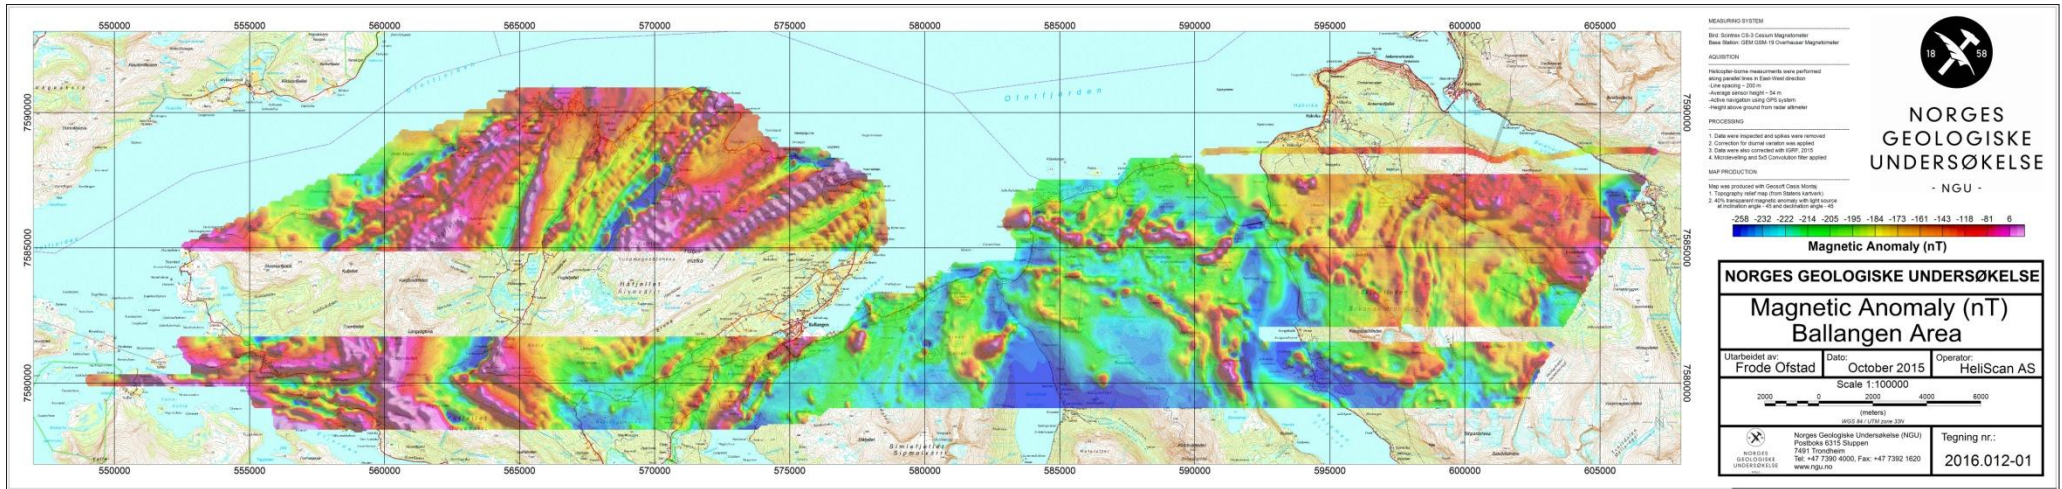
550000 555000 560000 565000 570000 575000 580000 585000 590000 595000 600000 605000

7590000 7585000 7580000

Ofotfjorden

MEASURING SYSTEM

Bird: Scintrex CS-3 Cesium Magnetometer
Base Station: GEM GSM-19 Overhauser Magnetometer

AQUISITION

Helicopter-borne measurements were performed along parallel lines in East-West direction
-Line spacing ~ 200 m
-Average sensor height ~ 54 m
-Active navigation using GPS system
-Height above ground from radar altimeter

PROCESSING

1. Data were inspected and spikes were removed
2. Correction for diurnal variation was applied
3. Data were also corrected with IGRF, 2015
4. Microlevelling and 5x5 Convolution filter applied

MAP PRODUCTION

Map was produced with Geosoft Oasis Montaj
1. Topography relief map (from Statens kartverk)
2. 40% transparent magnetic anomaly with light source at inclination angle - 45 and declination angle - 45

18 58

NORGES GEOLOGISKE UNDERSØKELSE
- NGU -

-258 -232 -222 -214 -205 -195 -184 -173 -161 -143 -118 -81 6
Magnetic Anomaly (nT)

NORGES GEOLOGISKE UNDERSØKELSE

Magnetic Anomaly (nT)
Ballangen Area

| Utarbeidet av: Frode Ofstad | Dato: October 2015 | Operator: HeliScan AS |
|---|---|---|

Scale 1:100000
2000 0 2000 4000 6000
(meters)
WGS 84 / UTM zone 33N

NORGES GEOLOGISKE UNDERSØKELSE
Norges Geologiske Undersøkelse (NGU)
Postboks 6315 Sluppen
7491 Trondheim
Tel: +47 7390 4000, Fax: +47 7392 1620
www.ngu.no

Tegning nr.:
2016.012-01